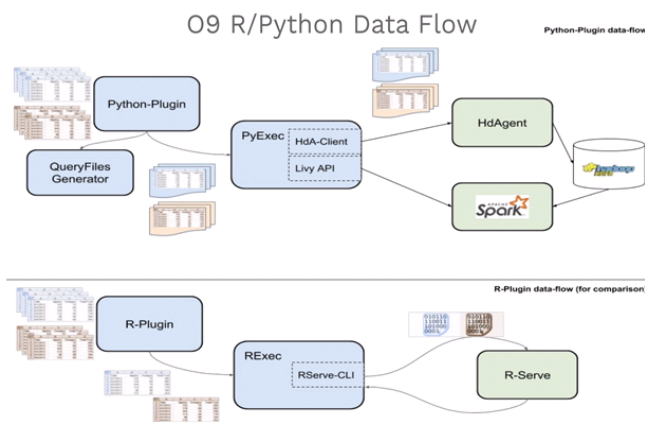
O9 R/Python Data Flow

Python-Plugin data-flow

Python-Plugin

QueryFiles Generator

PyExec

HdA-Client

Livy API

HdAgent

Spark

R-Plugin data-flow (for comparison)

R-Plugin

RExec

RServe-CLI

R-Serve